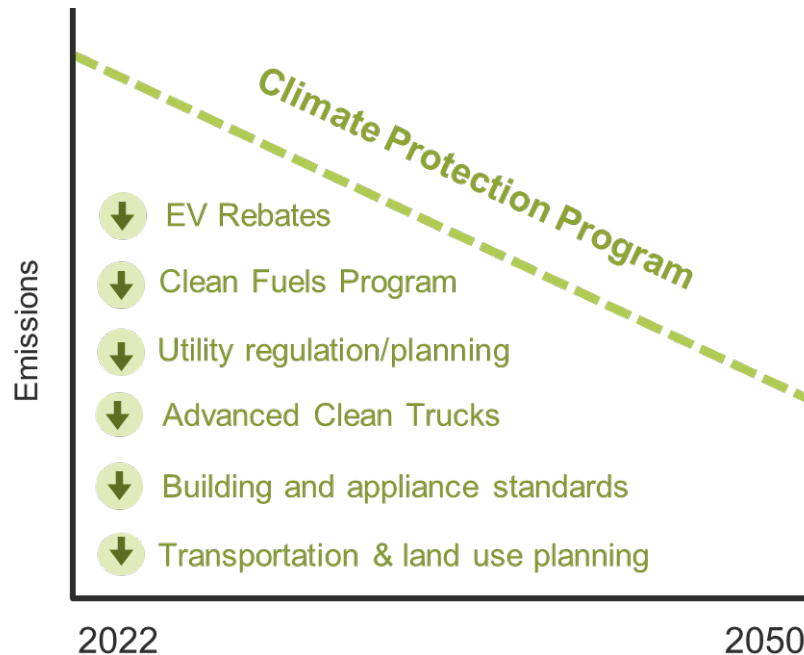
Climate Protection Program

Emissions

EV Rebates

Clean Fuels Program

Utility regulation/planning

Advanced Clean Trucks

Building and appliance standards

Transportation & land use planning

2022

2050